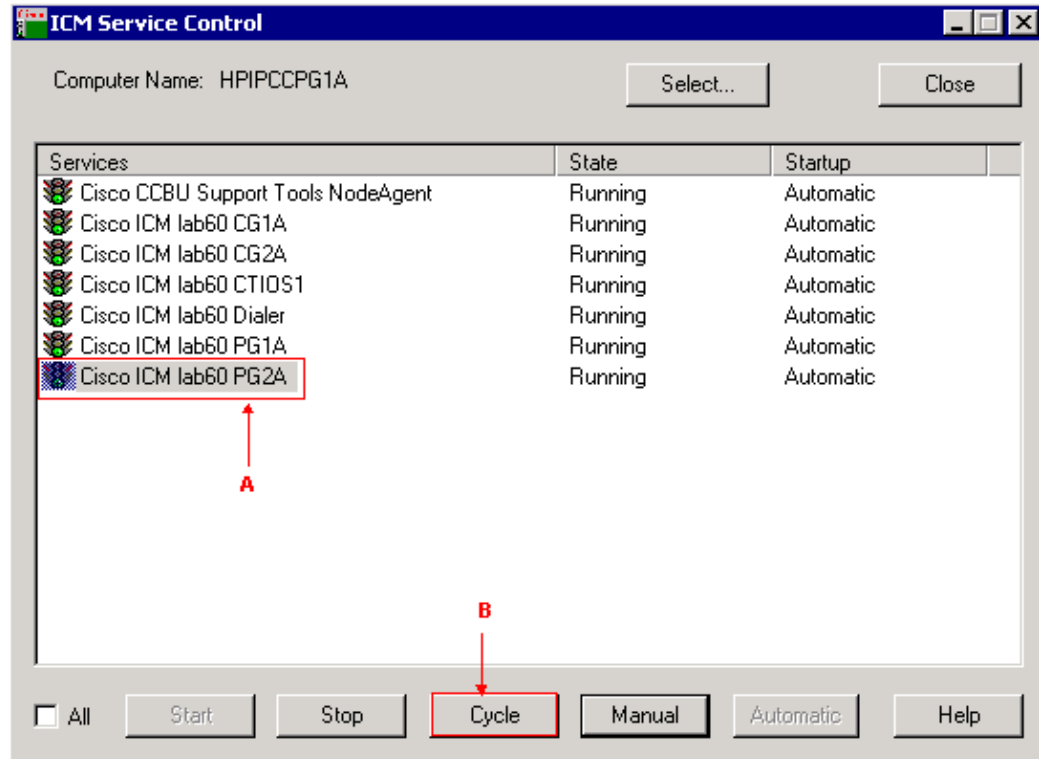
ICM Service Control

Computer Name: HPIPCCPG1A

Select...

Close

| Services | State | Startup |
|---|---|---|
| Cisco CCBU Support Tools NodeAgent | Running | Automatic |
| Cisco ICM lab60 CG1A | Running | Automatic |
| Cisco ICM lab60 CG2A | Running | Automatic |
| Cisco ICM lab60 CTIOS1 | Running | Automatic |
| Cisco ICM lab60 Dialer | Running | Automatic |
| Cisco ICM lab60 PG1A | Running | Automatic |
| Cisco ICM lab60 PG2A | Running | Automatic |

A

B

All

Start

Stop

Cycle

Manual

Automatic

Help